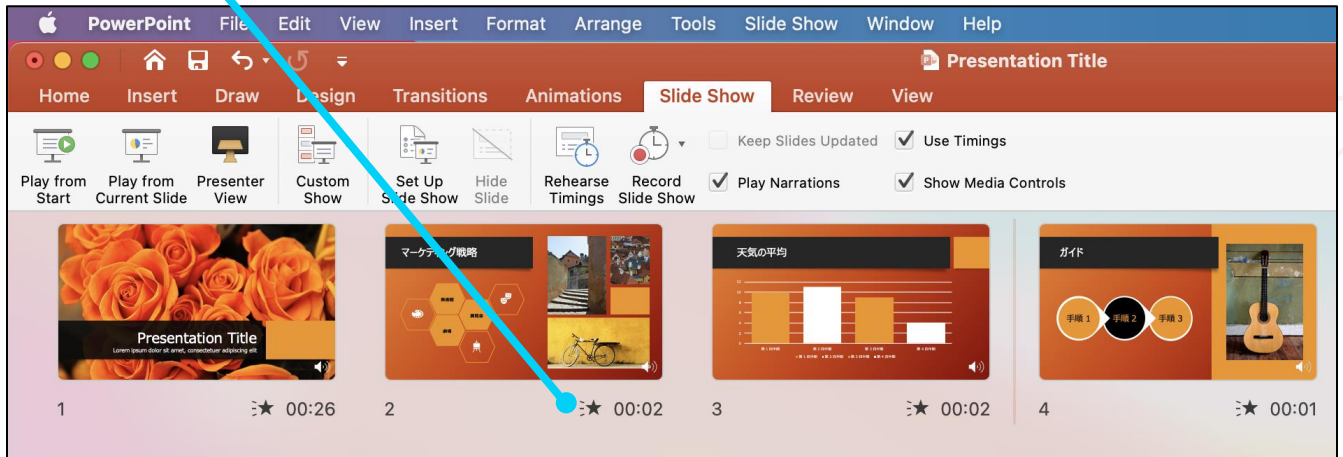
PowerPoint File Edit View Insert Format Arrange Tools Slide Show Window Help

Presentation Title

Home Insert Draw Design Transitions Animations Slide Show Review View

Play from Start
Play from Current Slide
Presenter View
Custom Show
Set Up Slide Show
Hide Slide
Rehearse Timings
Record Slide Show
Keep Slides Updated
Play Narrations
Use Timings
Show Media Controls

Presentation Title
Lorem ipsum dolor sit amet, consectetuer adipiscing elit

1 00:26

マーケティング戦略

2 00:02

天気の平均

3 00:02

ガイド
手順 1 手順 2 手順 3

4 00:01